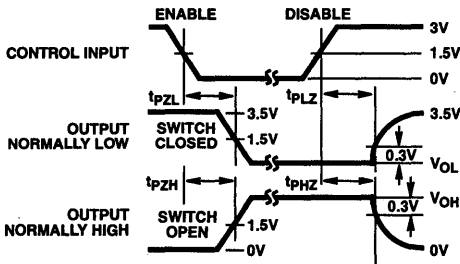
ENABLE DISABLE

CONTROL INPUT

3V
1.5V
0V

$t_{PZL}$
3.5V
$t_{PLZ}$
3.5V

OUTPUT NORMALLY LOW

SWITCH CLOSED

1.5V

0.3V
$V_{OL}$

$t_{PZH}$
$t_{PHZ}$
$V_{OH}$
0.3V

OUTPUT NORMALLY HIGH

SWITCH OPEN

1.5V
0V
0V